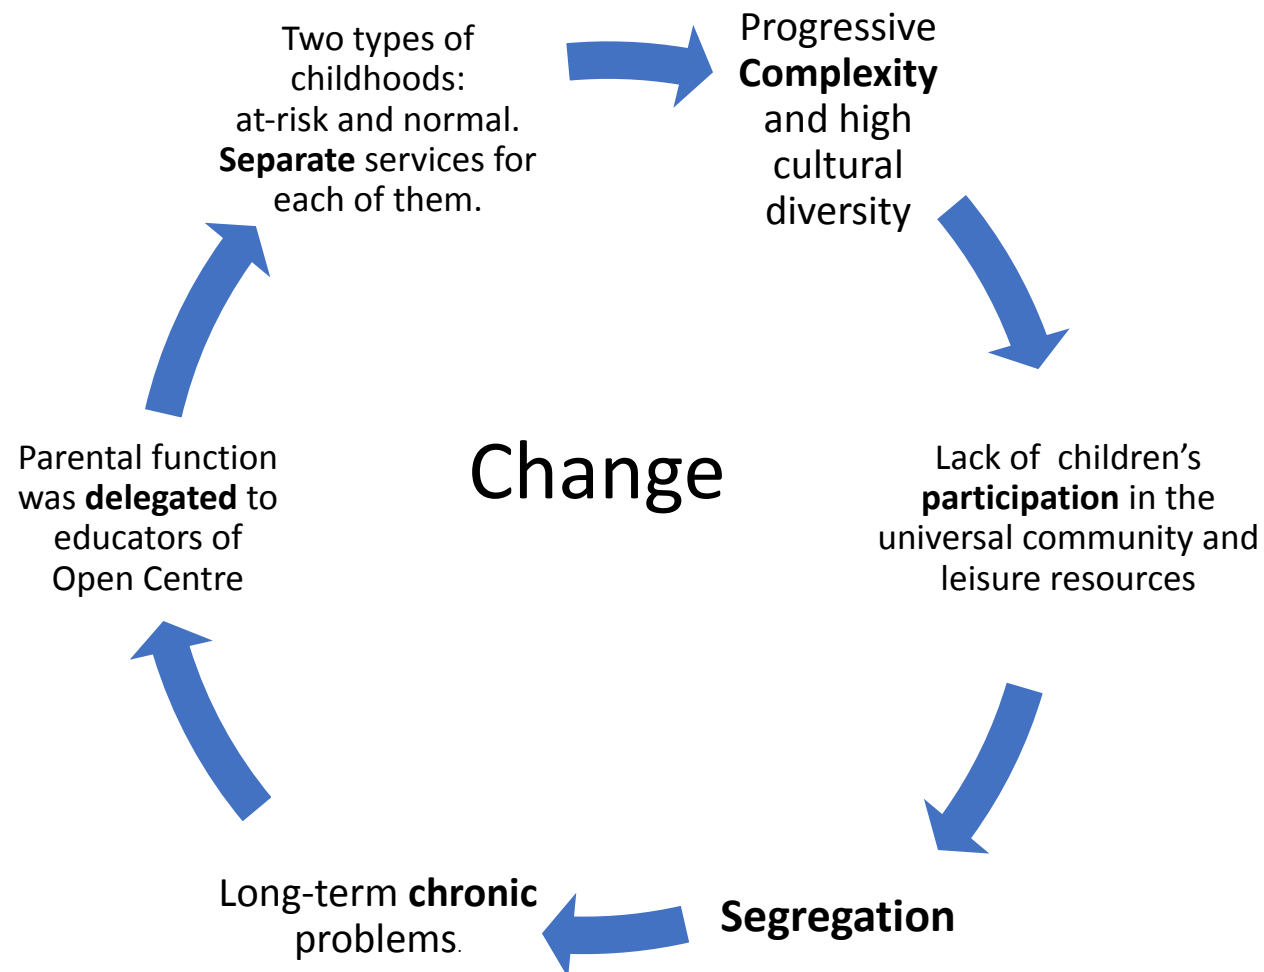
Progressive Complexity and high cultural diversity

Lack of children's participation in the universal community and leisure resources

Segregation

Long-term chronic problems.

Parental function was delegated to educators of Open Centre

Two types of childhoods: at-risk and normal. Separate services for each of them.

Change